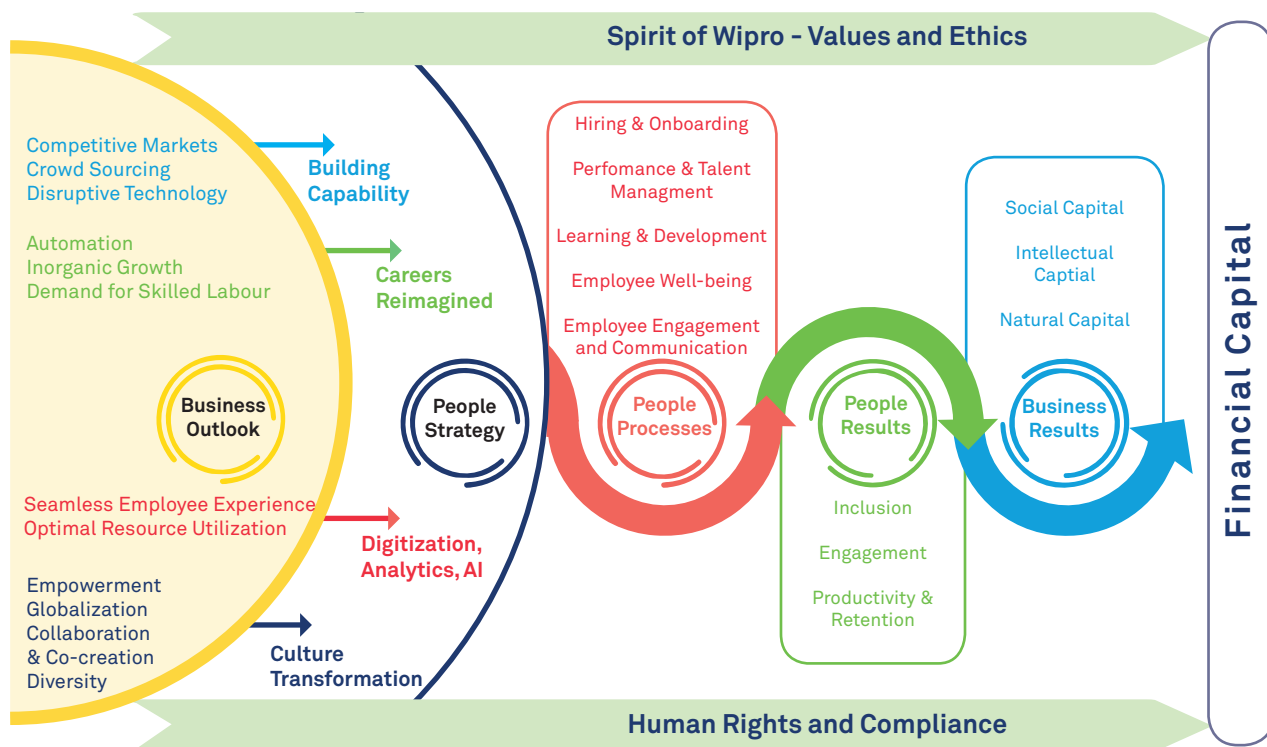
Spirit of Wipro - Values and Ethics

Competitive Markets
Crowd Sourcing
Disruptive Technology

Building Capability

Automation
Inorganic Growth
Demand for Skilled Labour

Careers Reimagined

Business Outlook

People Strategy

Seamless Employee Experience
Optimal Resource Utilization

Digitization, Analytics, AI

Empowerment
Globalization
Collaboration & Co-creation
Diversity

Culture Transformation

Hiring & Onboarding

Perfomance & Talent Managment

Learning & Development

Employee Well-being

Employee Engagement and Communication

People Processes

People Results

Inclusion

Engagement

Productivity & Retention

Social Capital

Intellectual Captial

Natural Capital

Business Results

Financial Capital

Human Rights and Compliance